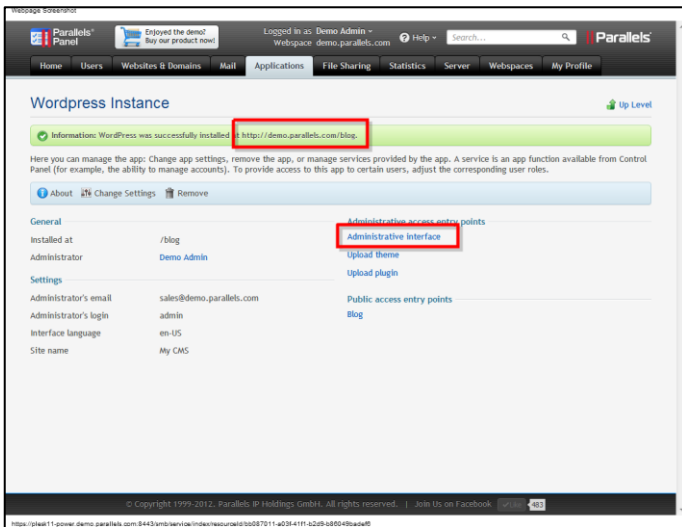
Webpage Screenshot

Parallels® Panel

Enjoyed the demo? Buy our product now!

Logged in as Demo Admin
Webspace demo.parallels.com

Help

Search...

Parallels

Home | Users | Websites & Domains | Mail | Applications | File Sharing | Statistics | Server | Webspaces | My Profile

Wordpress Instance

Up Level

Information: WordPress was successfully installed at http://demo.parallels.com/blog.

Here you can manage the app: Change app settings, remove the app, or manage services provided by the app. A service is an app function available from Control Panel (for example, the ability to manage accounts). To provide access to this app to certain users, adjust the corresponding user roles.

About | Change Settings | Remove

General

| | |
|---|---|
| Installed at | /blog |
| Administrator | Demo Admin |

Settings

| | |
|---|---|
| Administrator's email | sales@demo.parallels.com |
| Administrator's login | admin |
| Interface language | en-US |
| Site name | My CMS |

Administrative access entry points

Administrative interface

Upload theme

Upload plugin

Public access entry points

Blog

© Copyright 1999-2012. Parallels IP Holdings GmbH. All rights reserved. | Join Us on Facebook 483

https://plesk11-power.demo.parallels.com:8443/smb/service/index/resourceId/bb087011-a03f-41f1-b2d9-b86049badef6